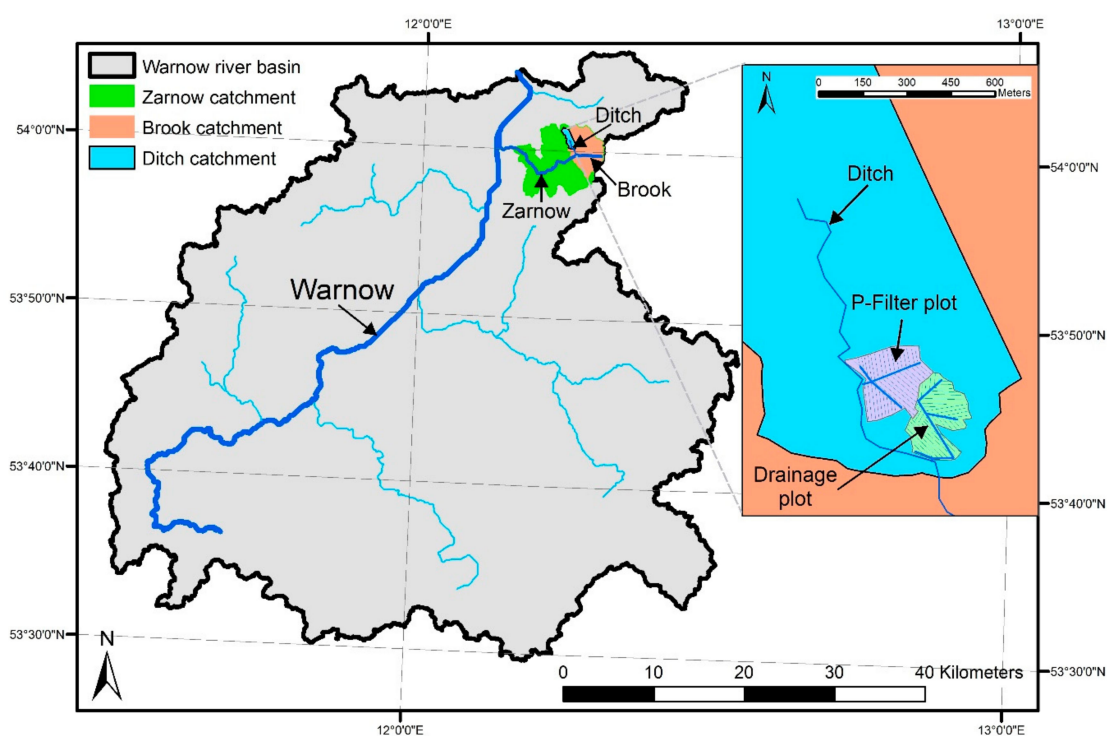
12°0'0"E
13°0'0"E

Warnow river basin
Zarnow catchment
Brook catchment
Ditch catchment

54°0'0"N
53°50'0"N
53°40'0"N
53°30'0"N

Ditch
Brook
Zarnow
Warnow

N
0 150 300 450 600
Meters

Ditch
P-Filter plot
Drainage plot

54°0'0"N
53°50'0"N
53°40'0"N
53°30'0"N

N
0 10 20 30 40 Kilometers

12°0'0"E
13°0'0"E